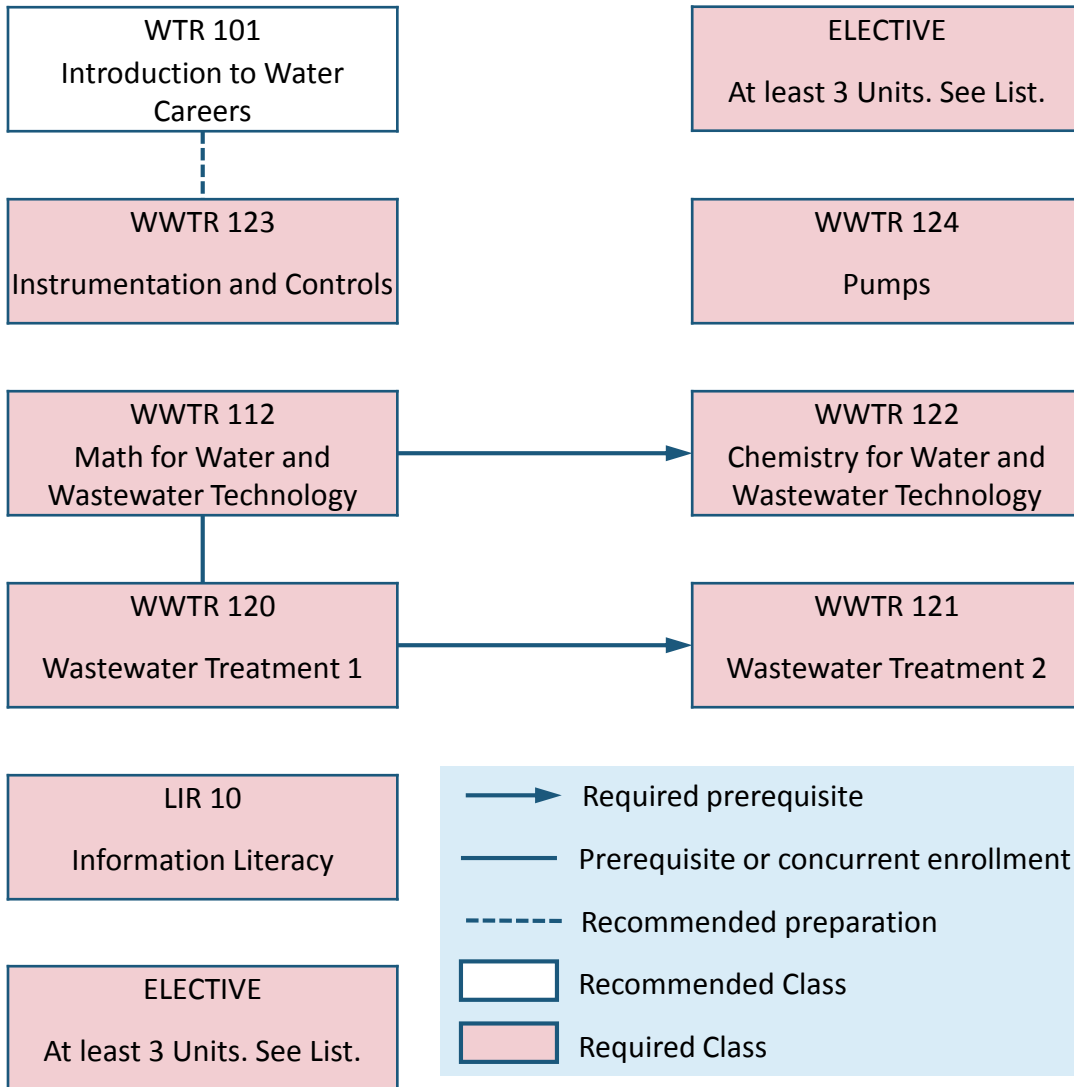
WTR 101
Introduction to Water Careers

ELECTIVE
At least 3 Units. See List.

WWTR 123
Instrumentation and Controls

WWTR 124
Pumps

WWTR 112
Math for Water and Wastewater Technology

WWTR 122
Chemistry for Water and Wastewater Technology

WWTR 120
Wastewater Treatment 1

WWTR 121
Wastewater Treatment 2

LIR 10
Information Literacy

Required prerequisite
Prerequisite or concurrent enrollment
Recommended preparation
Recommended Class
Required Class

ELECTIVE
At least 3 Units. See List.